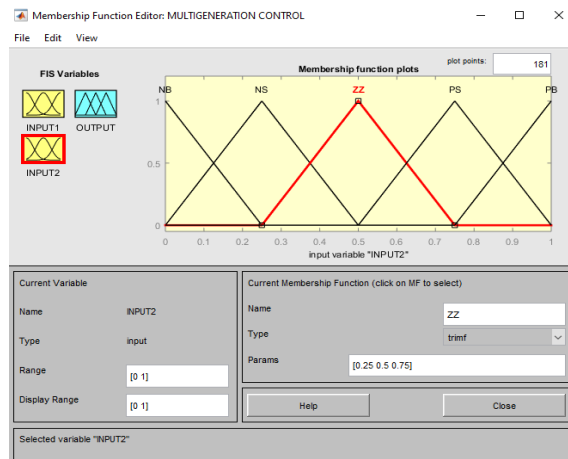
Membership Function Editor: MULTIGENERATION CONTROL

File Edit View

FIS Variables

INPUT1 OUTPUT

INPUT2

Membership function plots

plot points: 181

NB NS ZZ PS PB

1

0.5

0

0 0.1 0.2 0.3 0.4 0.5 0.6 0.7 0.8 0.9 1

input variable "INPUT2"

Current Variable

Name INPUT2

Type input

Range [0 1]

Display Range [0 1]

Current Membership Function (click on MF to select)

Name ZZ

Type trimf

Params [0.25 0.5 0.75]

Help Close

Selected variable "INPUT2"